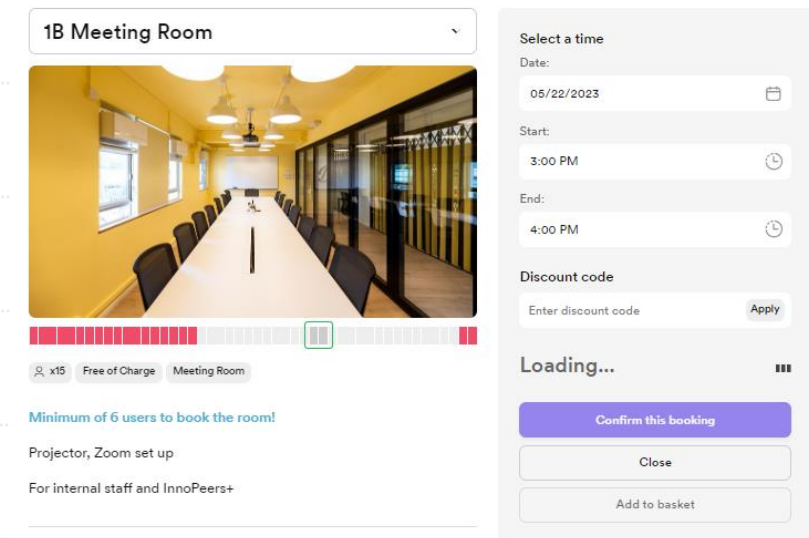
1B Meeting Room

x15 Free of Charge Meeting Room

Minimum of 6 users to book the room!

Projector, Zoom set up

For internal staff and InnoPeers+

Select a time

Date:

05/22/2023

Start:

3:00 PM

End:

4:00 PM

Discount code

Enter discount code Apply

Loading...

Confirm this booking

Close

Add to basket